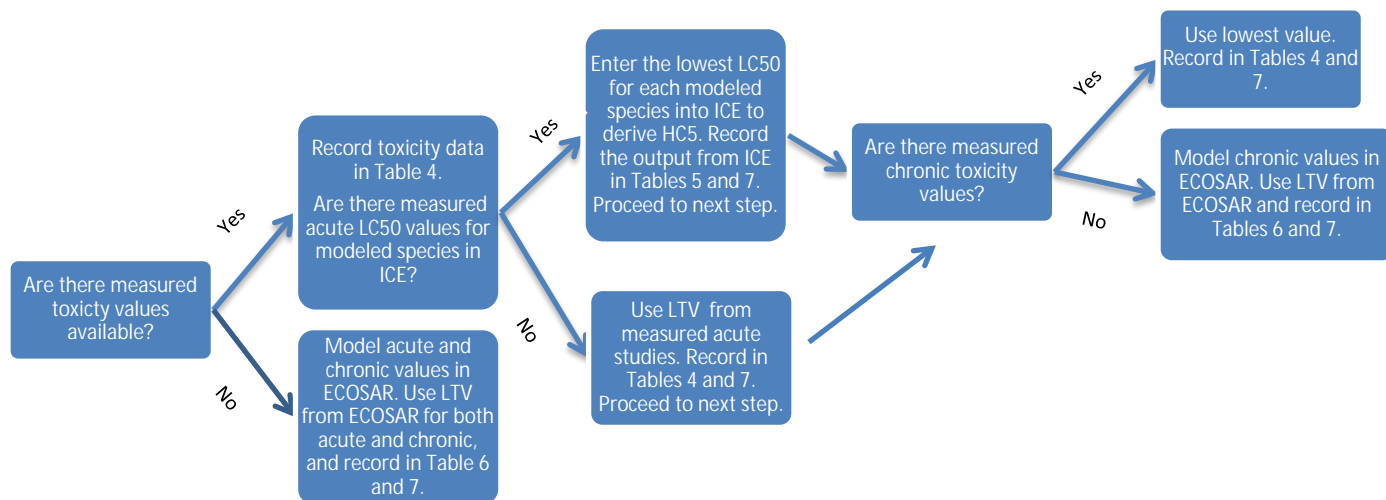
Are there measured toxicty values available?

Yes

Record toxicity data in Table 4.

Are there measured acute LC50 values for modeled species in ICE?

No

Model acute and chronic values in ECOSAR. Use LTV from ECOSAR for both acute and chronic, and record in Table 6 and 7.

Yes

Enter the lowest LC50 for each modeled species into ICE to derive HC5. Record the output from ICE in Tables 5 and 7. Proceed to next step.

No

Use LTV from measured acute studies. Record in Tables 4 and 7. Proceed to next step.

Are there measured chronic toxicity values?

Yes

Use lowest value. Record in Tables 4 and 7.

No

Model chronic values in ECOSAR. Use LTV from ECOSAR and record in Tables 6 and 7.